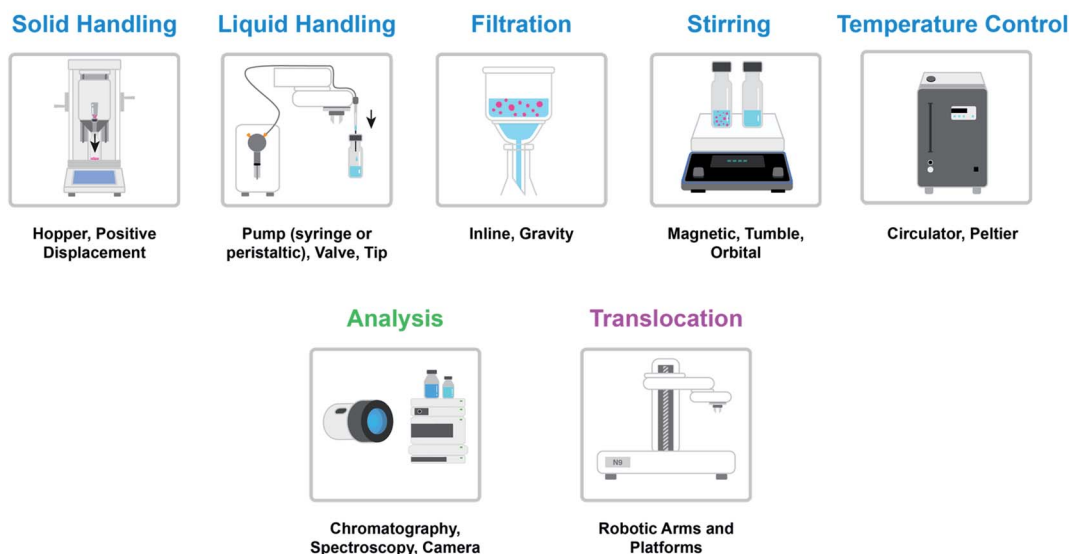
Solid Handling

Hopper, Positive Displacement

Liquid Handling

Pump (syringe or peristaltic), Valve, Tip

Filtration

Inline, Gravity

Stirring

Magnetic, Tumble, Orbital

Temperature Control

Circulator, Peltier

Analysis

Chromatography, Spectroscopy, Camera

Translocation

NS

Robotic Arms and Platforms